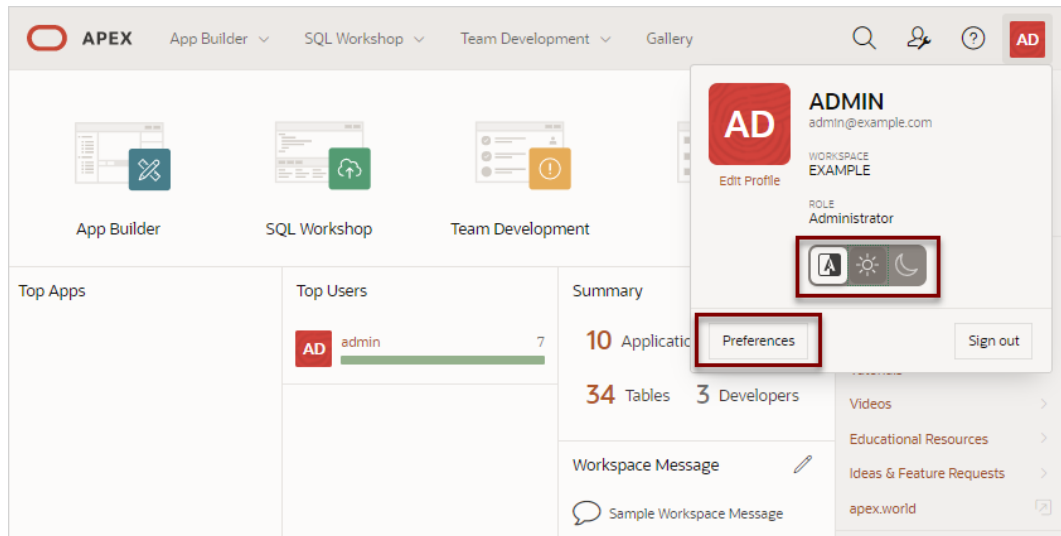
APEX App Builder SQL Workshop Team Development Gallery

AD

App Builder

SQL Workshop

Team Development

AD

Edit Profile

ADMIN
admin@example.com

WORKSPACE
EXAMPLE

ROLE
Administrator

Preferences

Sign out

Top Apps

Top Users

AD admin 7

Summary

10 Applicati

34 Tables 3 Developers

Workspace Message

Sample Workspace Message

Videos

Educational Resources

Ideas & Feature Requests

apex.world